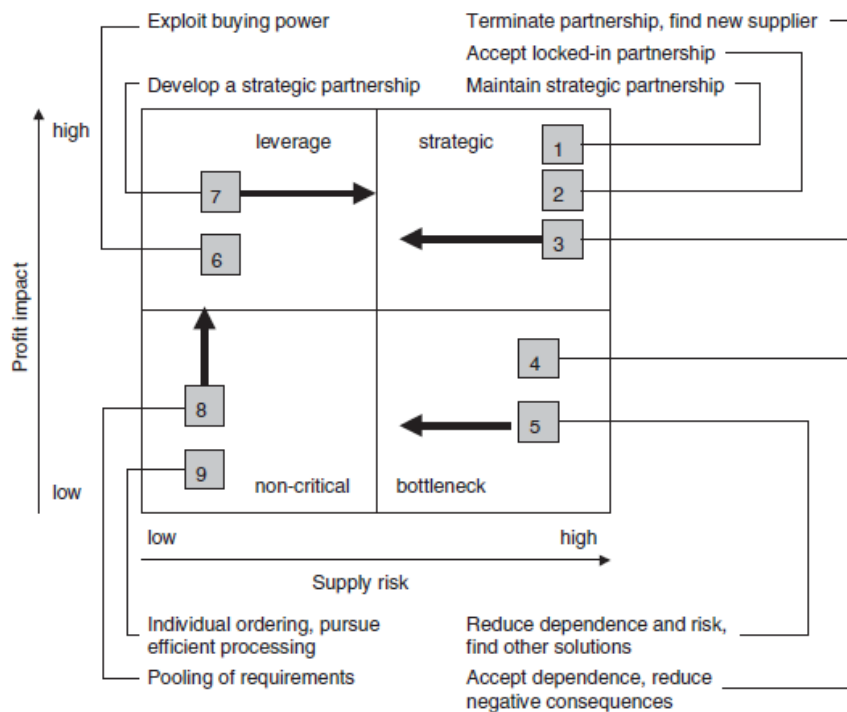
Exploit buying power

Terminate partnership, find new supplier

Accept locked-in partnership

Develop a strategic partnership

Maintain strategic partnership

high

leverage

strategic

1

7

2

3

6

Profit impact

4

8

5

9

low

non-critical

bottleneck

low

high

Supply risk

Individual ordering, pursue efficient processing

Reduce dependence and risk, find other solutions

Pooling of requirements

Accept dependence, reduce negative consequences